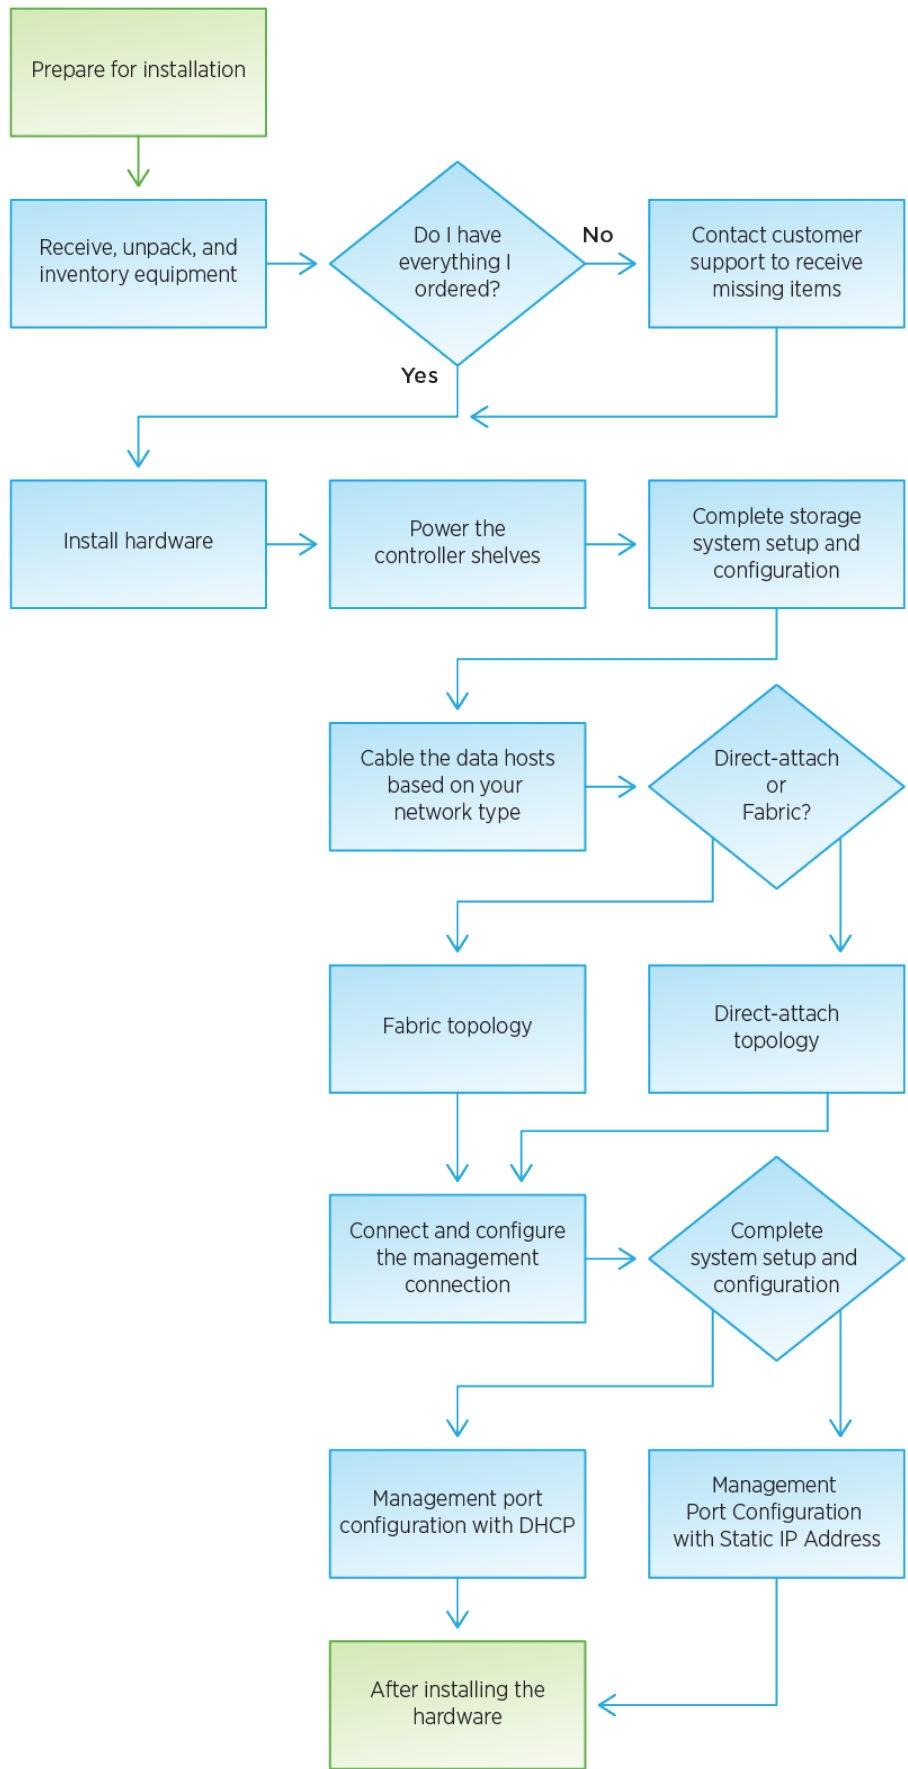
Prepare for installation

Receive, unpack, and inventory equipment

Do I have everything I ordered?

No

Contact customer support to receive missing items

Yes

Install hardware

Power the controller shelves

Complete storage system setup and configuration

Cable the data hosts based on your network type

Direct-attach or Fabric?

Fabric topology

Direct-attach topology

Connect and configure the management connection

Complete system setup and configuration

Management port configuration with DHCP

Management Port Configuration with Static IP Address

After installing the hardware